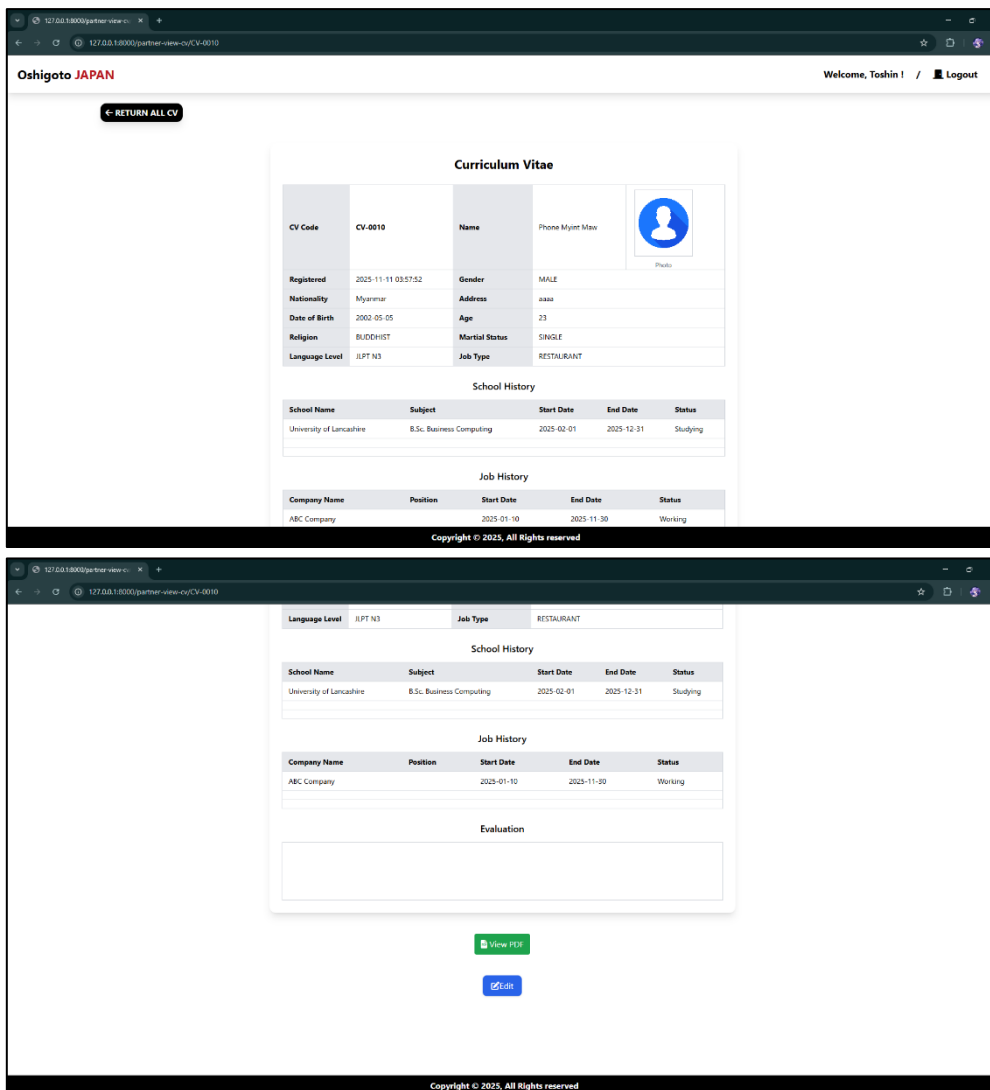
127.0.0.1:8000/partner-view-cv ×
+
127.0.0.1:8000/partner-view-cv/CV-0010

Oshigoto JAPAN

Welcome, Toshin ! / Logout

← RETURN ALL CV

Curriculum Vitae

| CV Code | CV-0010 | Name | Phone Myint Maw | Photo |
|---|---|---|---|---|
| Registered | 2025-11-11 03:57:52 | Gender | MALE | |
| Nationality | Myanmar | Address | aaaa | |
| Date of Birth | 2002-05-05 | Age | 23 | |
| Religion | BUDDHIST | Martial Status | SINGLE | |
| Language Level | JLPT N3 | Job Type | RESTAURANT | |

School History

| School Name | Subject | Start Date | End Date | Status |
|---|---|---|---|---|
| University of Lancashire | B.Sc. Business Computing | 2025-02-01 | 2025-12-31 | Studying |

Job History

| Company Name | Position | Start Date | End Date | Status |
|---|---|---|---|---|
| ABC Company | | 2025-01-10 | 2025-11-30 | Working |

Copyright © 2025, All Rights reserved

127.0.0.1:8000/partner-view-cv ×
+
127.0.0.1:8000/partner-view-cv/CV-0010

| Language Level | JLPT N3 | Job Type | RESTAURANT |
|---|---|---|---|

School History

| School Name | Subject | Start Date | End Date | Status |
|---|---|---|---|---|
| University of Lancashire | B.Sc. Business Computing | 2025-02-01 | 2025-12-31 | Studying |

Job History

| Company Name | Position | Start Date | End Date | Status |
|---|---|---|---|---|
| ABC Company | | 2025-01-10 | 2025-11-30 | Working |

Evaluation

View PDF

Edit

Copyright © 2025, All Rights reserved